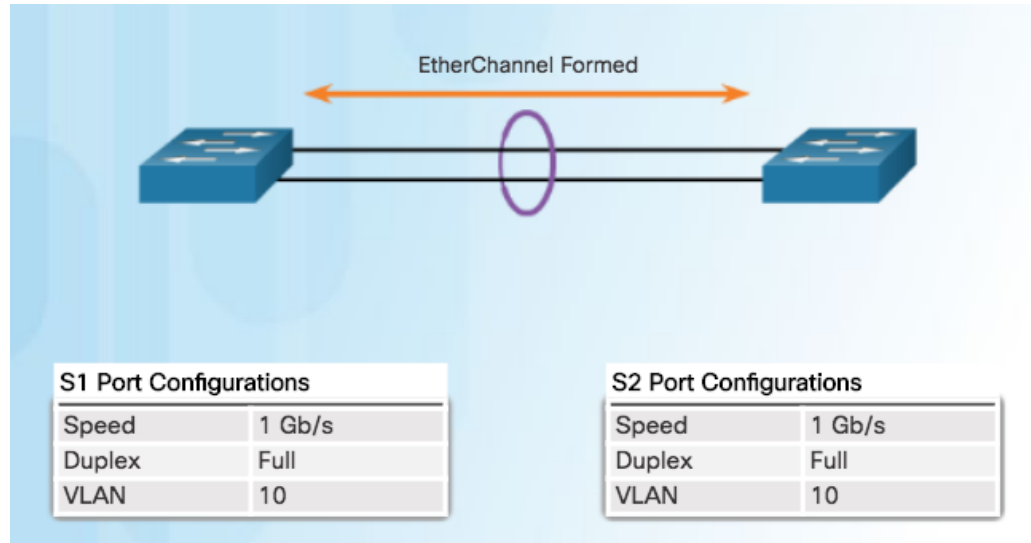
EtherChannel Formed

S1 Port Configurations

| | |
|---|---|
| Speed | 1 Gb/s |
| Duplex | Full |
| VLAN | 10 |

S2 Port Configurations

| | |
|---|---|
| Speed | 1 Gb/s |
| Duplex | Full |
| VLAN | 10 |